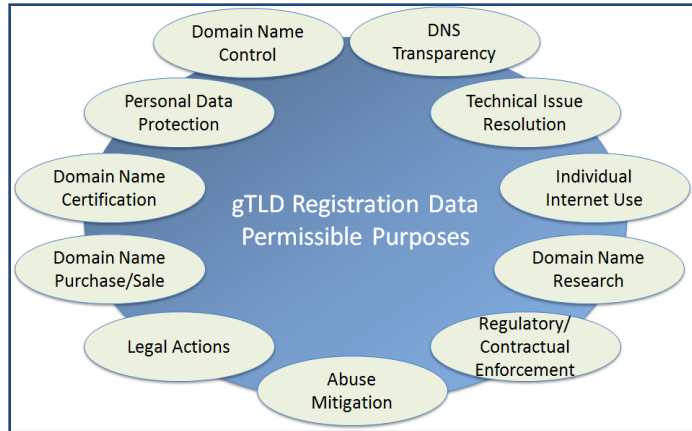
Domain Name Control

DNS Transparency

Personal Data Protection

Technical Issue Resolution

Domain Name Certification

gTLD Registration Data Permissible Purposes

Individual Internet Use

Domain Name Purchase/Sale

Domain Name Research

Legal Actions

Regulatory/ Contractual Enforcement

Abuse Mitigation